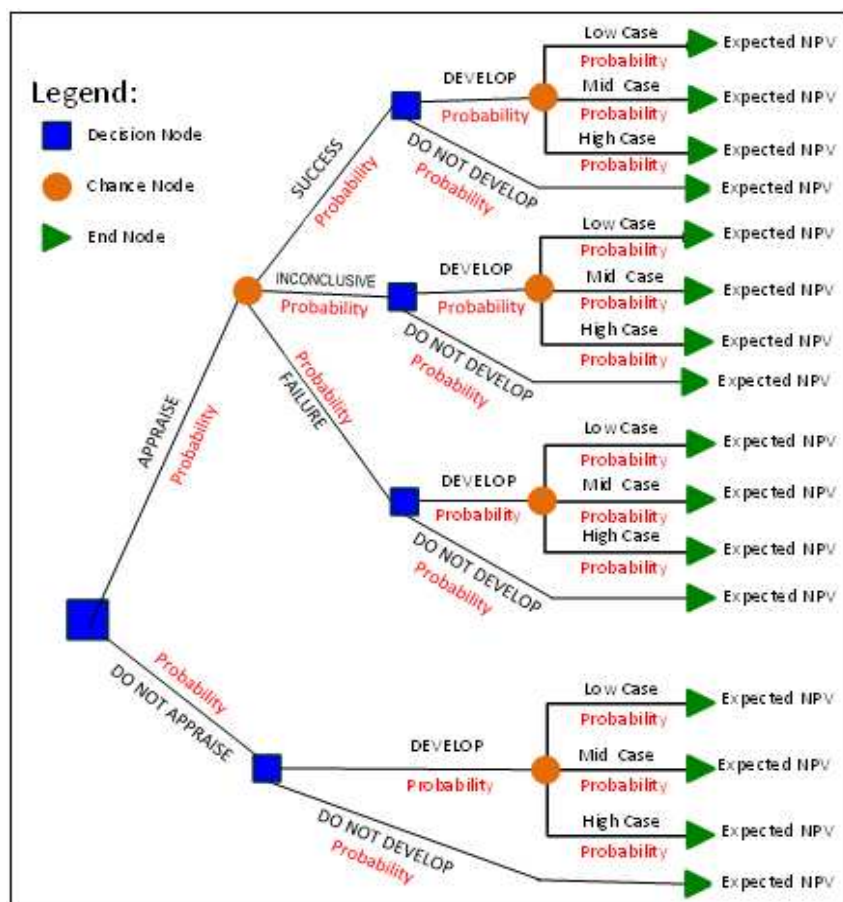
Legend:

Decision Node

Chance Node

End Node

APPRAISE
Probability

SUCCESS
Probability

DEVELOP
Probability

Low Case
Probability
Expected NPV

Mid Case
Probability
Expected NPV

High Case
Probability
Expected NPV

DO NOT DEVELOP
Probability
Expected NPV

INCONCLUSIVE
Probability

DEVELOP
Probability

Low Case
Probability
Expected NPV

Mid Case
Probability
Expected NPV

High Case
Probability
Expected NPV

DO NOT DEVELOP
Probability
Expected NPV

Probability
FAILURE

DEVELOP
Probability

Low Case
Probability
Expected NPV

Mid Case
Probability
Expected NPV

High Case
Probability
Expected NPV

DO NOT DEVELOP
Probability
Expected NPV

Probability
DO NOT APPRAISE

DEVELOP
Probability

Low Case
Probability
Expected NPV

Mid Case
Probability
Expected NPV

High Case
Probability
Expected NPV

DO NOT DEVELOP
Probability
Expected NPV